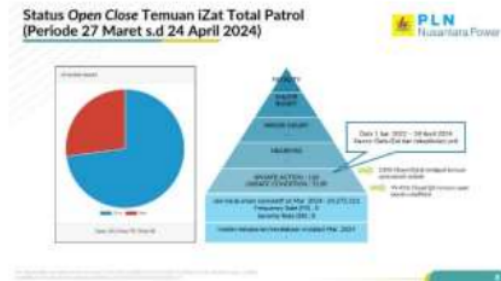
Status Open Close Temuan iZat Total Patrol
(Periode 27 Maret s.d 24 April 2024)

PLN
Nusantara Power

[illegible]

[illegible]

FATALITY

MAJOR INJURY

MINOR INJURY

NEARMISS

UNSAFE ACTION : 130
UNSAFE CONDITION : 7130

Data 1 Jan 2022 – 24 April 2024
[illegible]

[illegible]

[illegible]

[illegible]
Frequency Rate (FR) : 0
Severity Rate (SR) : 0

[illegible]

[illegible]